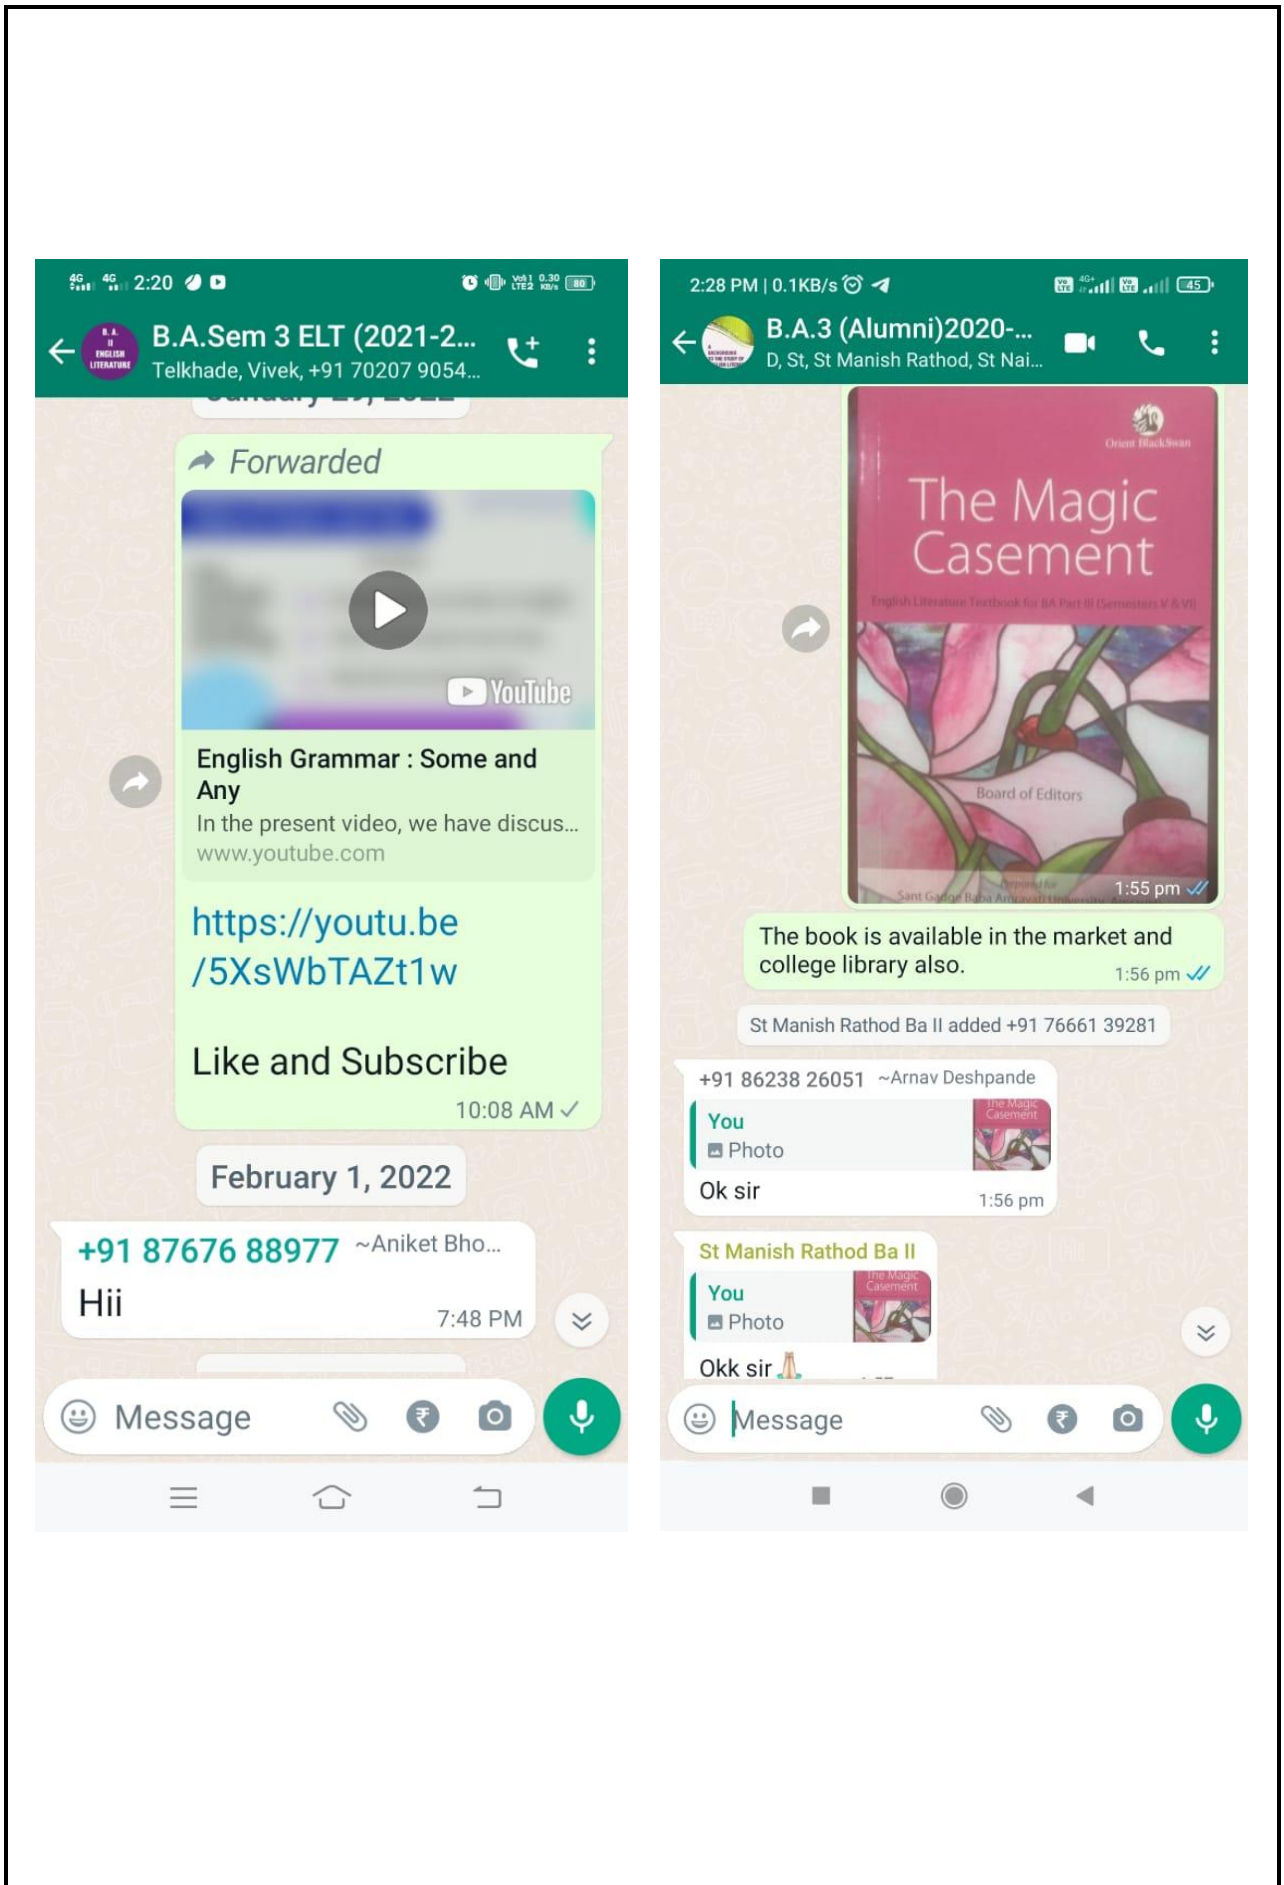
4G 4G 2:20 80

B.A.Sem 3 ELT (2021-2...
Telkhade, Vivek, +91 70207 9054...

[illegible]

Forwarded

YouTube

English Grammar : Some and Any
In the present video, we have discus...
www.youtube.com

https://youtu.be/5XsWbTAZt1w

Like and Subscribe

10:08 AM

February 1, 2022

+91 87676 88977 ~Aniket Bho...
Hii
7:48 PM

Message

2:28 PM | 0.1KB/s 45

B.A.3 (Alumni)2020-...
D, St, St Manish Rathod, St Nai...

Orient BlackSwan
The Magic Casement
English Literature Textbook for BA Part II (Semesters V & VI)
Board of Editors
Sant Gadge Baba Amravati University
1:55 pm

The book is available in the market and college library also.
1:56 pm

St Manish Rathod Ba II added +91 76661 39281

+91 86238 26051 ~Arnav Deshpande
You
Photo
Ok sir
1:56 pm

St Manish Rathod Ba II
You
Photo
Okk sir

Message